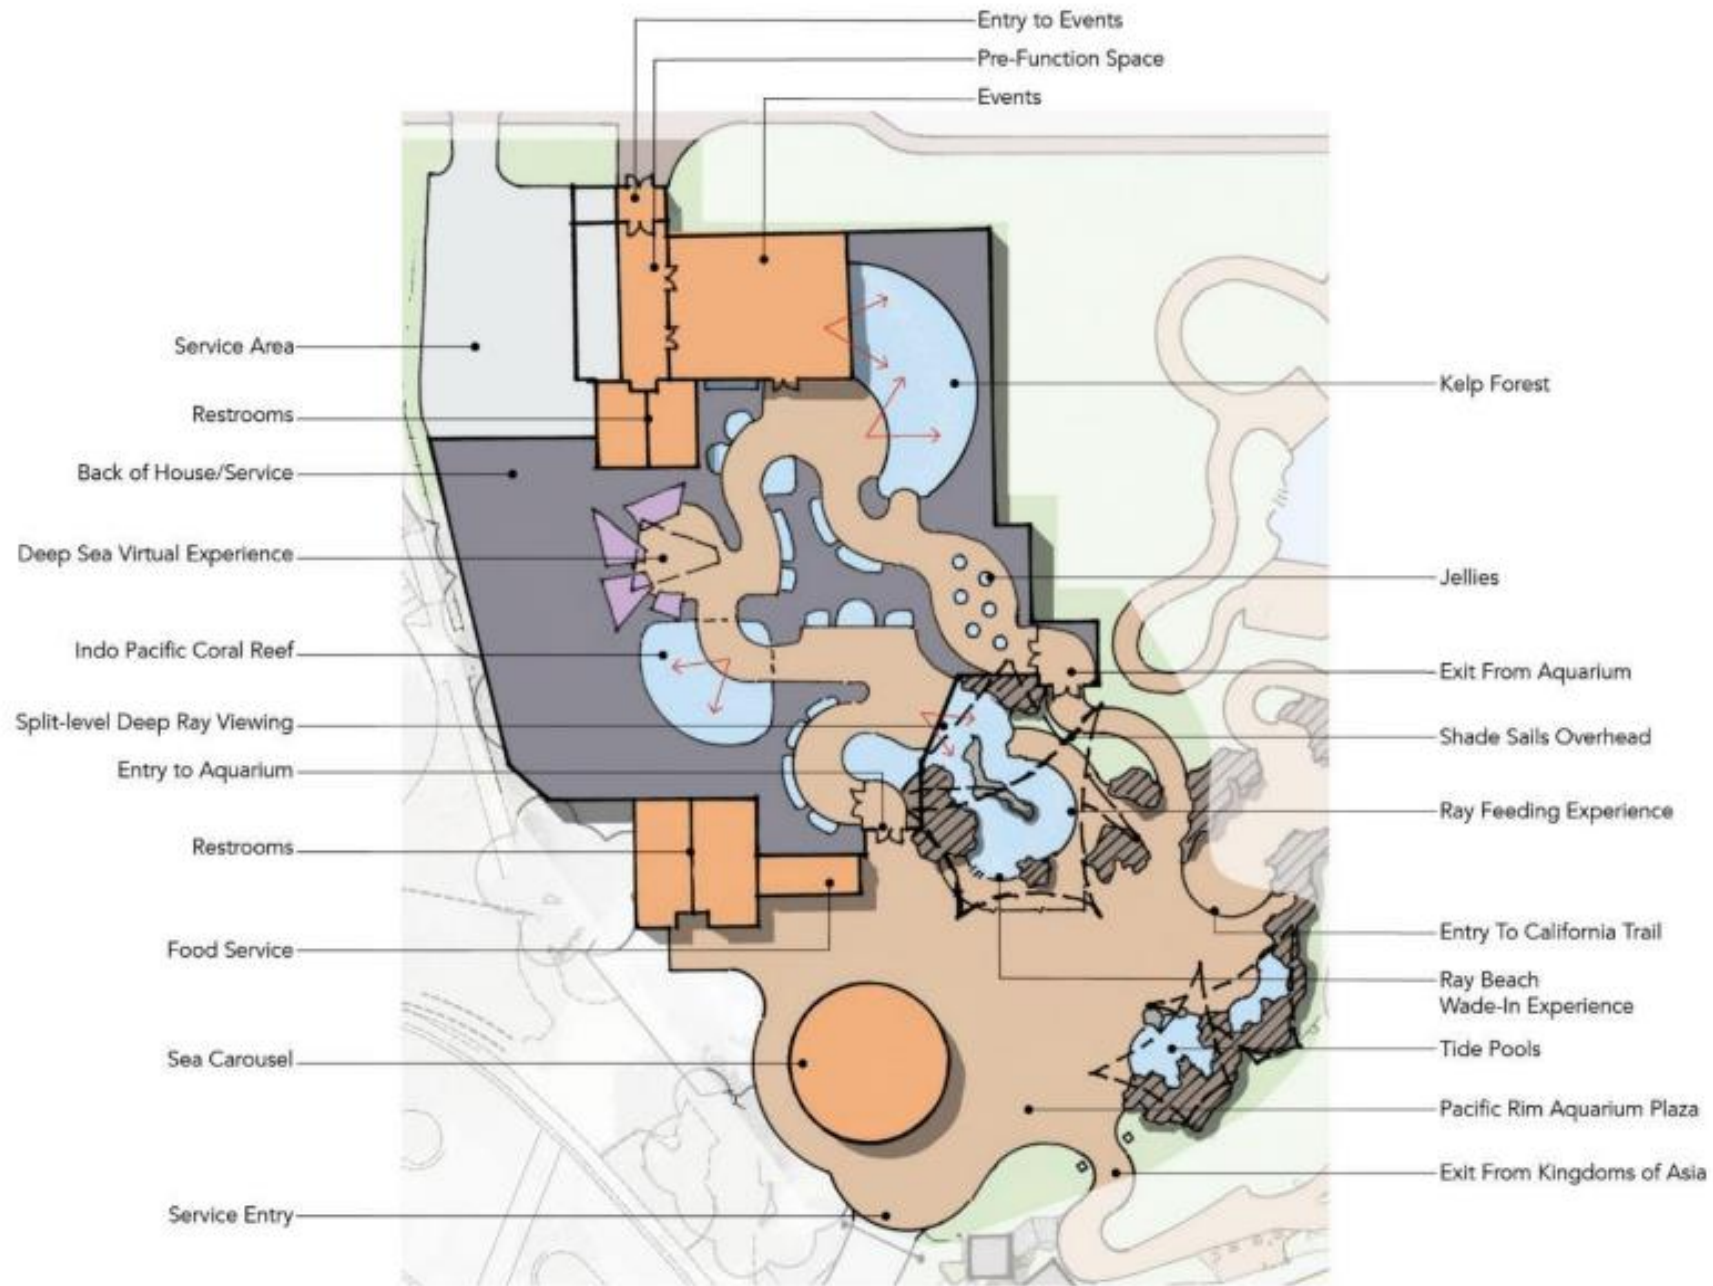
Entry to Events
Pre-Function Space
Events
Service Area
Restrooms
Back of House/Service
Deep Sea Virtual Experience
Indo Pacific Coral Reef
Split-level Deep Ray Viewing
Entry to Aquarium
Restrooms
Food Service
Sea Carousel
Service Entry
Kelp Forest
Jellies
Exit From Aquarium
Shade Sails Overhead
Ray Feeding Experience
Entry To California Trail
Ray Beach
Wade-In Experience
Tide Pools
Pacific Rim Aquarium Plaza
Exit From Kingdoms of Asia